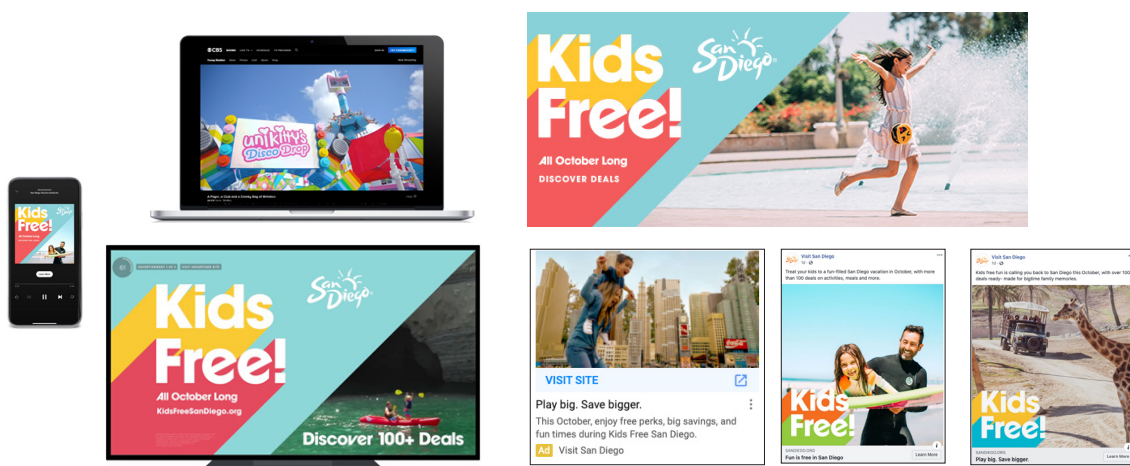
Kids Free!

San Diego

All October Long

DISCOVER DEALS

CBS

unikitty's Disco Drop

Kids Free!

San Diego

All October Long

KidsFreeSanDiego.org

Discover 100+ Deals

VISIT SITE

Play big. Save bigger.

This October, enjoy free perks, big savings, and fun times during Kids Free San Diego.

Ad Visit San Diego

Visit San Diego

Treat your kids to a fun-filled San Diego vacation in October, with more than 100 deals on activities, meals and more.

Kids Free!

SANDIEGO.ORG

Fun is free in San Diego

Learn More

Visit San Diego

Kids free fun is calling you back to San Diego this October, with over 100 deals ready- made for bigtime family memories.

Kids Free!

SANDIEGO.ORG

Play big. Save bigger.

Learn More